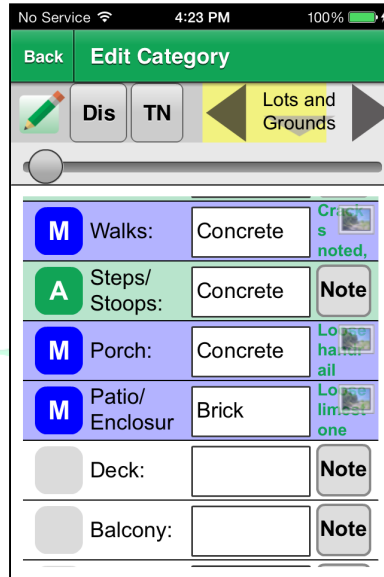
No Service 4:23 PM 100%

Back Edit Category

Dis TN Lots and Grounds

M Walks: Concrete Cracks noted,

A Steps/ Stoops: Concrete Note

M Porch: Concrete Loose handrail

M Patio/ Enclosur Brick Loose limestone

Deck: Note

Balcony: Note